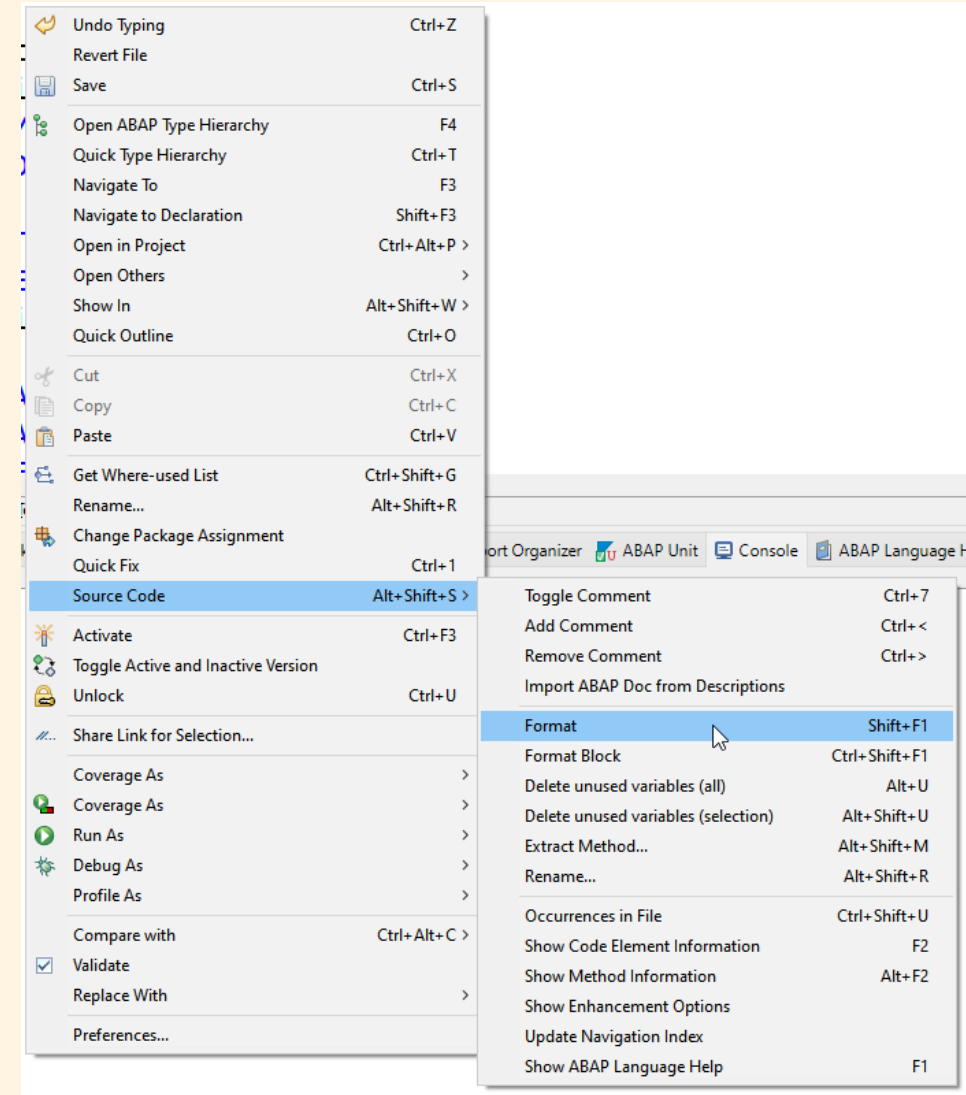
Undo Typing Ctrl+Z
Revert File
Save Ctrl+S

Open ABAP Type Hierarchy F4
Quick Type Hierarchy Ctrl+T
Navigate To F3
Navigate to Declaration Shift+F3
Open in Project Ctrl+Alt+P >
Open Others >
Show In Alt+Shift+W >
Quick Outline Ctrl+O

Cut Ctrl+X
Copy Ctrl+C
Paste Ctrl+V

Get Where-used List Ctrl+Shift+G
Rename... Alt+Shift+R
Change Package Assignment
Quick Fix Ctrl+1
Source Code Alt+Shift+S >

Activate Ctrl+F3
Toggle Active and Inactive Version
Unlock Ctrl+U

Share Link for Selection...

Coverage As >
Coverage As >
Run As >
Debug As >
Profile As >

Compare with Ctrl+Alt+C >
Validate
Replace With >

Preferences...

ort Organizer ABAP Unit Console ABAP Language H

Toggle Comment Ctrl+7
Add Comment Ctrl+<
Remove Comment Ctrl+>
Import ABAP Doc from Descriptions

Format Shift+F1
Format Block Ctrl+Shift+F1
Delete unused variables (all) Alt+U
Delete unused variables (selection) Alt+Shift+U
Extract Method... Alt+Shift+M
Rename... Alt+Shift+R

Occurrences in File Ctrl+Shift+U
Show Code Element Information F2
Show Method Information Alt+F2
Show Enhancement Options
Update Navigation Index
Show ABAP Language Help F1